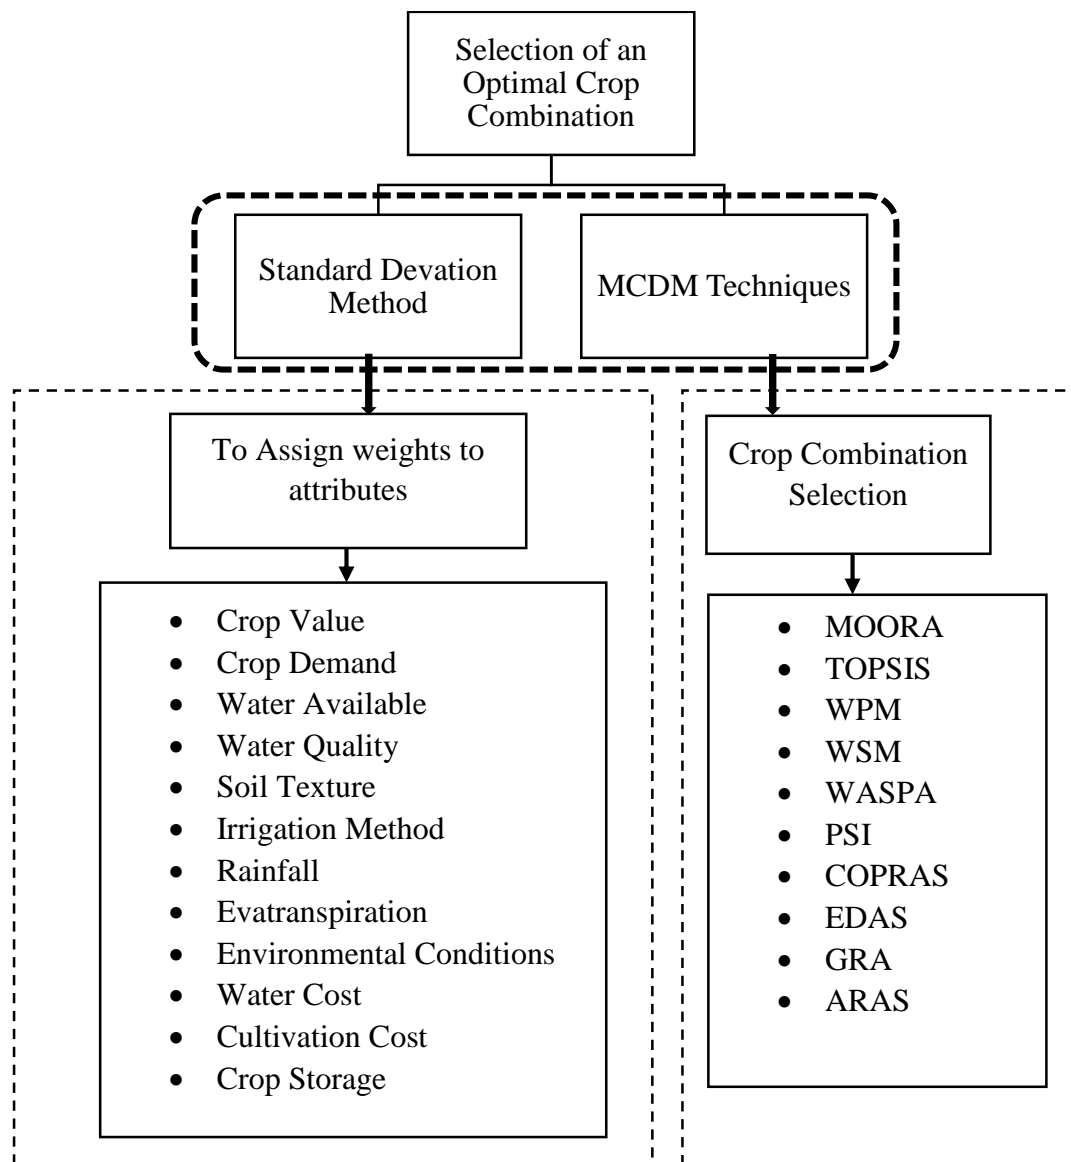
Selection of an Optimal Crop Combination

Standard Devation Method

MCDM Techniques

To Assign weights to attributes

- Crop Value
- Crop Demand
- Water Available
- Water Quality
- Soil Texture
- Irrigation Method
- Rainfall
- Evatranspiration
- Environmental Conditions
- Water Cost
- Cultivation Cost
- Crop Storage

Crop Combination Selection

- MOORA
- TOPSIS
- WPM
- WSM
- WASPA
- PSI
- COPRAS
- EDAS
- GRA
- ARAS